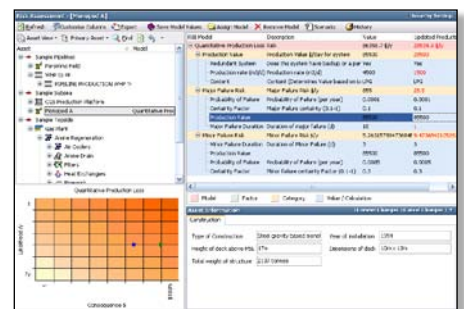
Risk Assessment - [Proposal A]

Refresh | Customise Columns | Export | Save Model Values | Assign Model | Remove Model | Scenario | History

Asset View | Priority Asset | Find

Asset | Model

Sample Pipelines
Pipeline Field
West Gr. Ht
PIPELINE PRODUCTION (PP)
Sample Subsea
CGS Production Platform
Proposal A | Quantitative Pro
Sample Topside
Gas Plant
Amine Regeneration
Air Coolers
Amine Drain
Filters
Heat Exchangers

Quantitative Production Loss

Likelihood

Consequence

Edit Model | Description | Value | Updated Production

Quantitative Production Loss Risk | 86350.7 $/yr | 28026.6 $/yr
Production Value | Production value $/bar for system | 25500 | 25500
Redundant System | Does the system have backup or a spare | Yes | Yes
Production rate (m3/d) | Production rate (m3/d) | 4500 | 2500
Content | Content (Determines Value based on m LPG) | LPG | LPG
Major Failure Risk | Major Failure Risk $/yr | 855 | 29.5
Probability of Failure | Major failure rate (per year) | 0.0005 | 0.0001
Certainty Factor | Major failure certainty (0.1-1) | 0.1 | 0.1
Production Value | | 85500 | 85500
Major Failure Duration | Duration of Major Failure (d) | 10 |
Minor Failure Risk | Minor Failure Risk $/yr | 5.26327 | 5.47324
Minor Failure Duration | Duration of Minor Failure (d) | 5 | 5
Production Value | Production Value | 85500 | 85500
Probability of Failure | Minor failure rate (per year) | 0.0005 | 0.0005
Certainty Factor | Minor failure Certainty Factor (0.1-1) | 0.1 | 0.5

Model | Factor | Category | Value / Calculation

Construction

Type of Construction | Steel gravity based monol | Year of installation | 1994
Height of deck above MSL | 37m | Dimensions of deck | 100m x 10m
Total weight of structure | 2100 tonnes